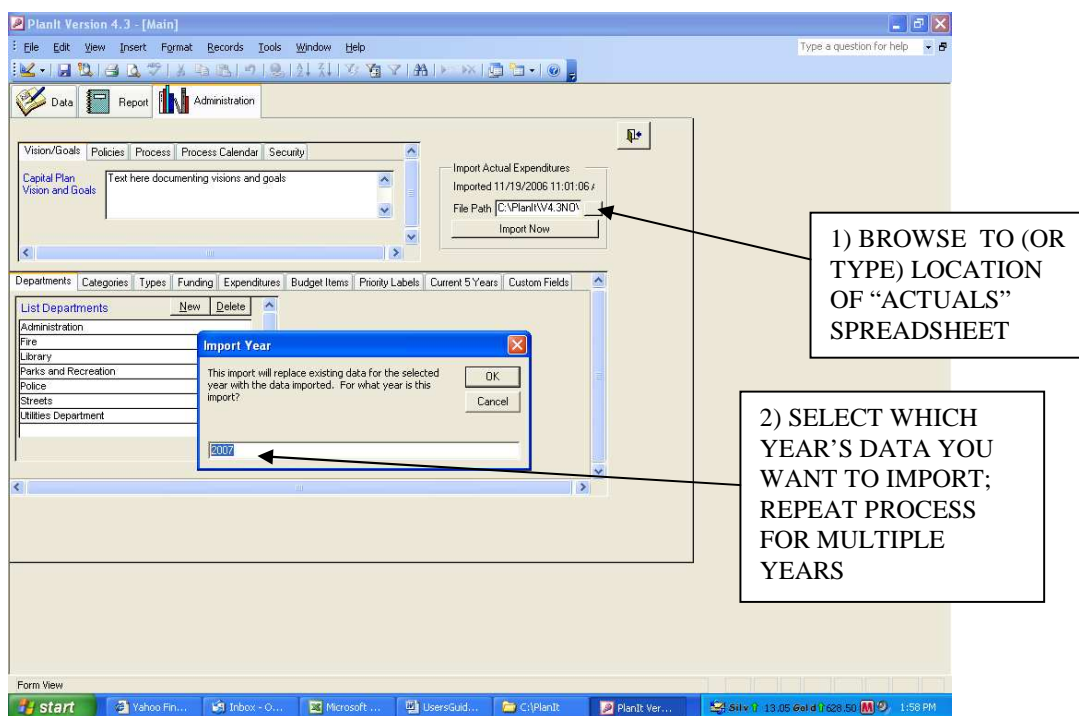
PlanIt Version 4.3 - [Main]

File Edit View Insert Format Records Tools Window Help

Type a question for help

Data Report Administration

Vision/Goals Policies Process Process Calendar Security

Capital Plan Vision and Goals

Text here documenting visions and goals

Import Actual Expenditures

Imported 11/19/2006 11:01:06 /

File Path C:\PlanIt\V4.3NO\

Import Now

1) BROWSE TO (OR TYPE) LOCATION OF "ACTUALS" SPREADSHEET

Departments Categories Types Funding Expenditures Budget Items Priority Labels Current 5 Years Custom Fields

List Departments New Delete

Administration
Fire
Library
Parks and Recreation
Police
Streets
Utilities Department

Import Year

This import will replace existing data for the selected year with the data imported. For what year is this import?

OK

Cancel

2007

2) SELECT WHICH YEAR'S DATA YOU WANT TO IMPORT; REPEAT PROCESS FOR MULTIPLE YEARS

Form View

start Yahoo Fin... Inbox - O... Microsoft ... UsersGuid... C:\PlanIt PlanIt Ver... Silv 13.05 Gold 628.50 1:58 PM